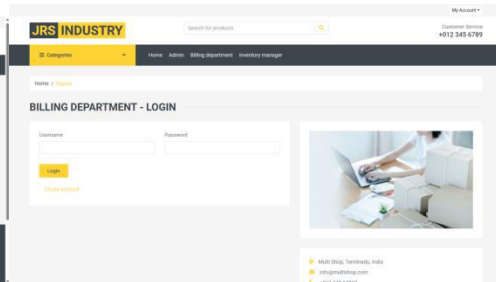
My Account ▾

JRS INDUSTRY

Search for products

Customer Service
+012 345 6789

☰ Categories

Home Admin Billing department Inventory manager

Home / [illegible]

BILLING DEPARTMENT - LOGIN

Username

Password

Login

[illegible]

Multi Shop, Tamilnadu, India
info@multishop.com
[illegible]